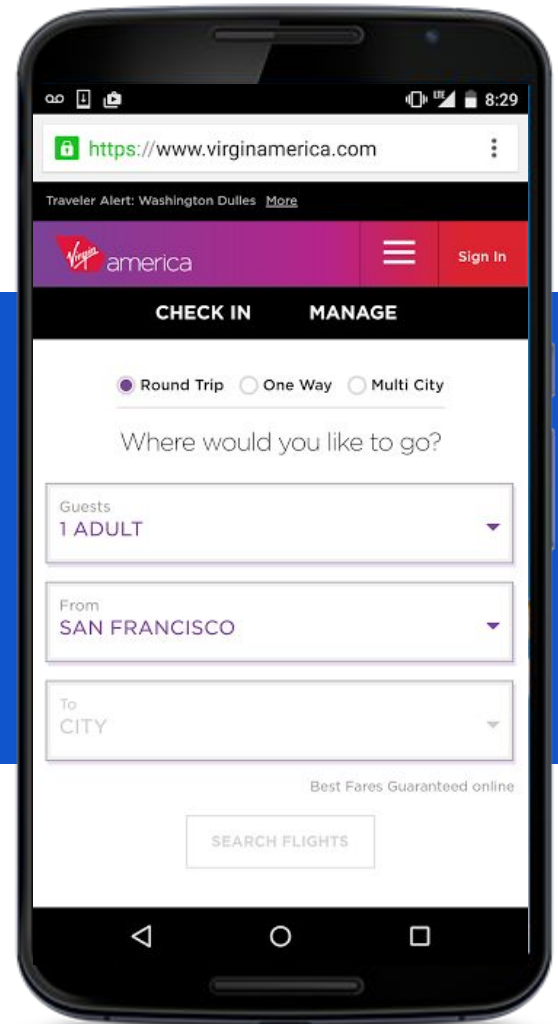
8:29

https://www.virginamerica.com

Traveler Alert: Washington Dulles More

Virgin america

Sign In

CHECK IN MANAGE

Round Trip One Way Multi City

Where would you like to go?

Guests
1 ADULT

From
SAN FRANCISCO

To
CITY

Best Fares Guaranteed online

SEARCH FLIGHTS